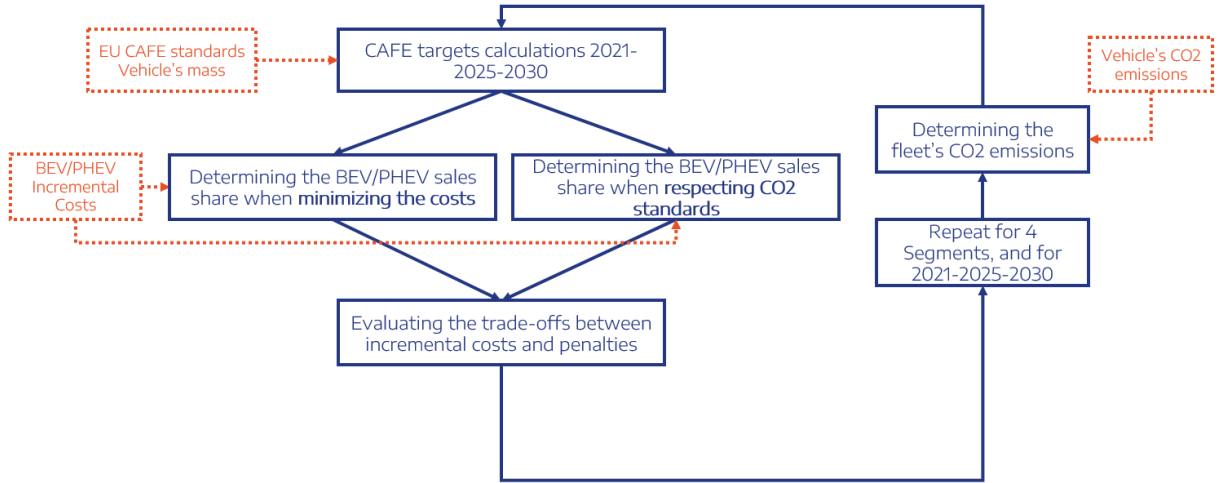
EU CAFE standards
Vehicle's mass

CAFE targets calculations 2021-2025-2030

BEV/PHEV Incremental Costs

Determining the BEV/PHEV sales share when **minimizing the costs**

Determining the BEV/PHEV sales share when **respecting CO2 standards**

Evaluating the trade-offs between incremental costs and penalties

Vehicle's CO2 emissions

Determining the fleet's CO2 emissions

Repeat for 4 Segments, and for 2021-2025-2030